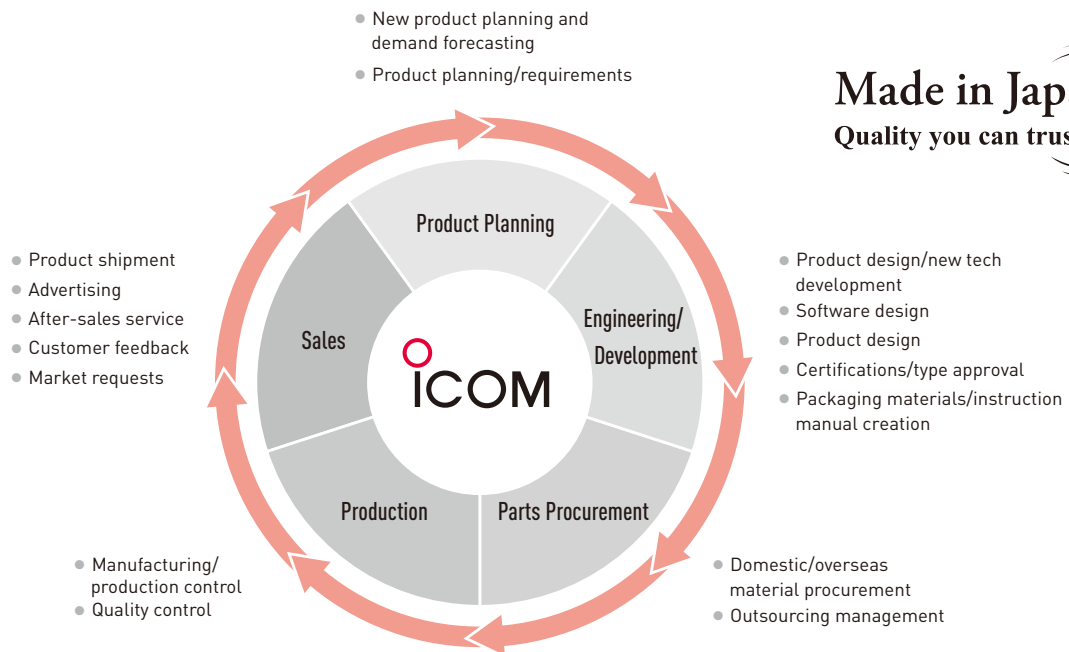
New product planning and demand forecasting
Product planning/requirements

Made in Japa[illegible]
Quality you can trus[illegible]

Product Planning

Engineering/ Development

Parts Procurement

Production

Sales

ICOM

Product design/new tech development
Software design
Product design
Certifications/type approval
Packaging materials/instruction manual creation

Domestic/overseas material procurement
Outsourcing management

Manufacturing/ production control
Quality control

Product shipment
Advertising
After-sales service
Customer feedback
Market requests